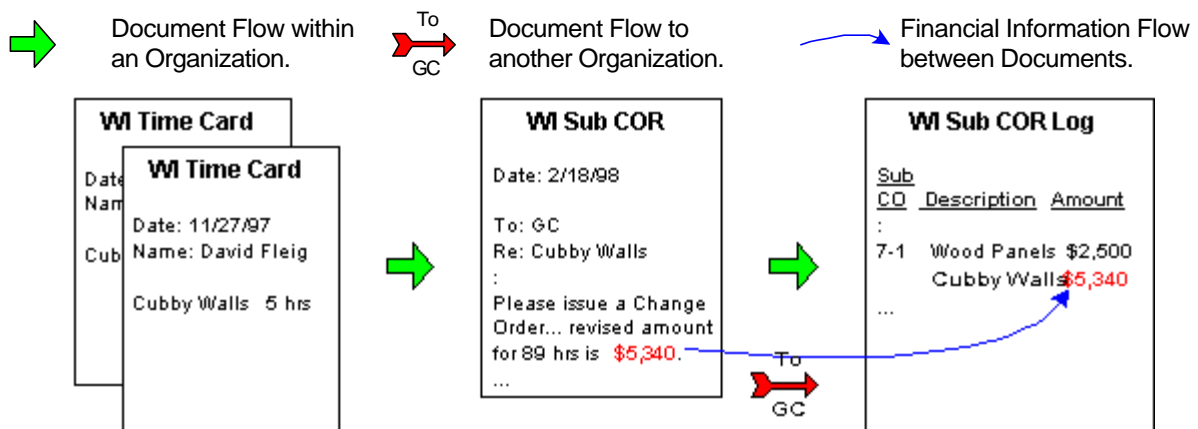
Document Flow within an Organization.

To GC

Document Flow to another Organization.

Financial Information Flow between Documents.

WI Time Card

Date
Nam

Cub

WI Time Card

Date: 11/27/97
Name: David Fleig

Cubby Walls 5 hrs

WI Sub COR

Date: 2/18/98

To: GC
Re: Cubby Walls
:
Please issue a Change Order... revised amount for 89 hrs is $5,340.
...

To

GC

WI Sub COR Log

| Sub CO | Description | Amount |
|---|---|---|
| : | | |
| 7-1 | Wood Panels | $2,500 |
| | Cubby Walls | $5,340 |
| ... | | |